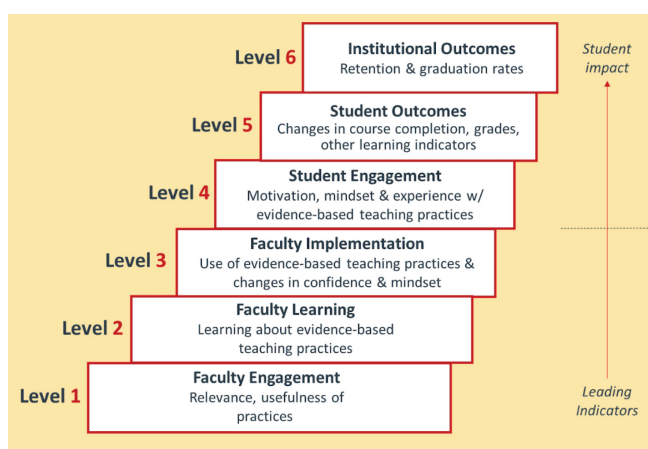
Level 6
Institutional Outcomes
Retention & graduation rates

Student impact

Level 5
Student Outcomes
Changes in course completion, grades, other learning indicators

Level 4
Student Engagement
Motivation, mindset & experience w/ evidence-based teaching practices

Level 3
Faculty Implementation
Use of evidence-based teaching practices & changes in confidence & mindset

Level 2
Faculty Learning
Learning about evidence-based teaching practices

Level 1
Faculty Engagement
Relevance, usefulness of practices

Leading Indicators